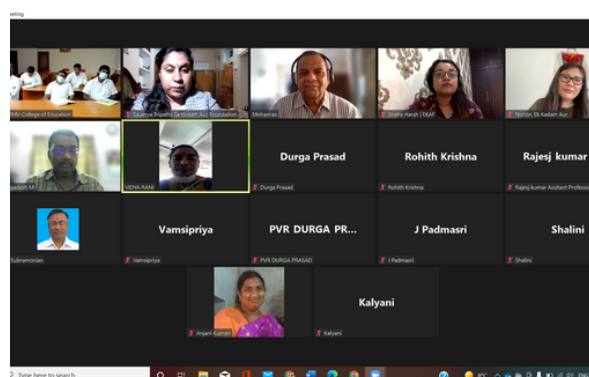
eeting

RAI College of Education

Saumya Tripathi | Ek Kadam Aur Foundation

Mohanrao

Sneha Harsh | EKAF

Ek Kadam Aur

agadesh M

VIDYA RANI

Durga Prasad

Durga Prasad

Rohith Krishna

Rohith Krishna

Rajesj kumar

Rajesj kumar Assitant Professo

Subramonian

Vamsipriya

Vamsipriya

PVR DURGA PR...

PVR DURGA PRASAD

J Padmasri

J Padmasri

Shalini

Shalini

Anjani Kumari

Kalyani

Kalyani

Type here to search